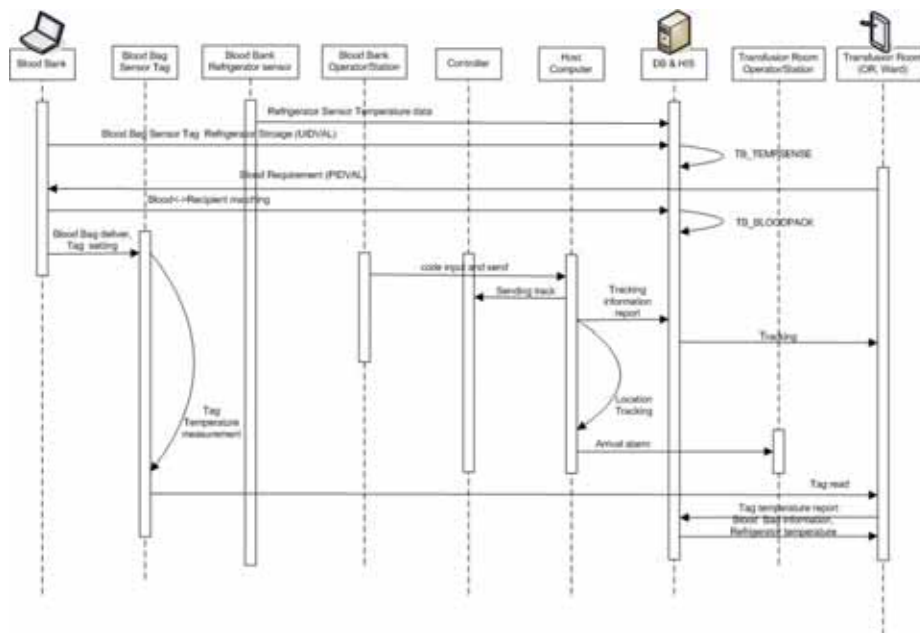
Blood Bank

Blood Bag Sensor Tag

Blood Bank Refrigerator sensor

Blood Bank Operator/Station

Controller

Host Computer

DB & HIS

Transfusion Room Operator/Station

Transfusion Room (OR, Ward)

Refrigerator Sensor Temperature data

Blood Bag Sensor Tag Refrigerator Stroage (UIDVAL)

TB_TEMPSENSE

Blood Requirement (PIDVAL)

Blood<->Recipient matching

TB_BLOODPACK

Blood Bag deliver, Tag setting

code input and send

Sending track

Tracking information report

Tracking

Location Tracking

Tag Temperature measurement

Arrival alarm

Tag read

Tag temperature report

Blood Bag information, Refrigerator temperature